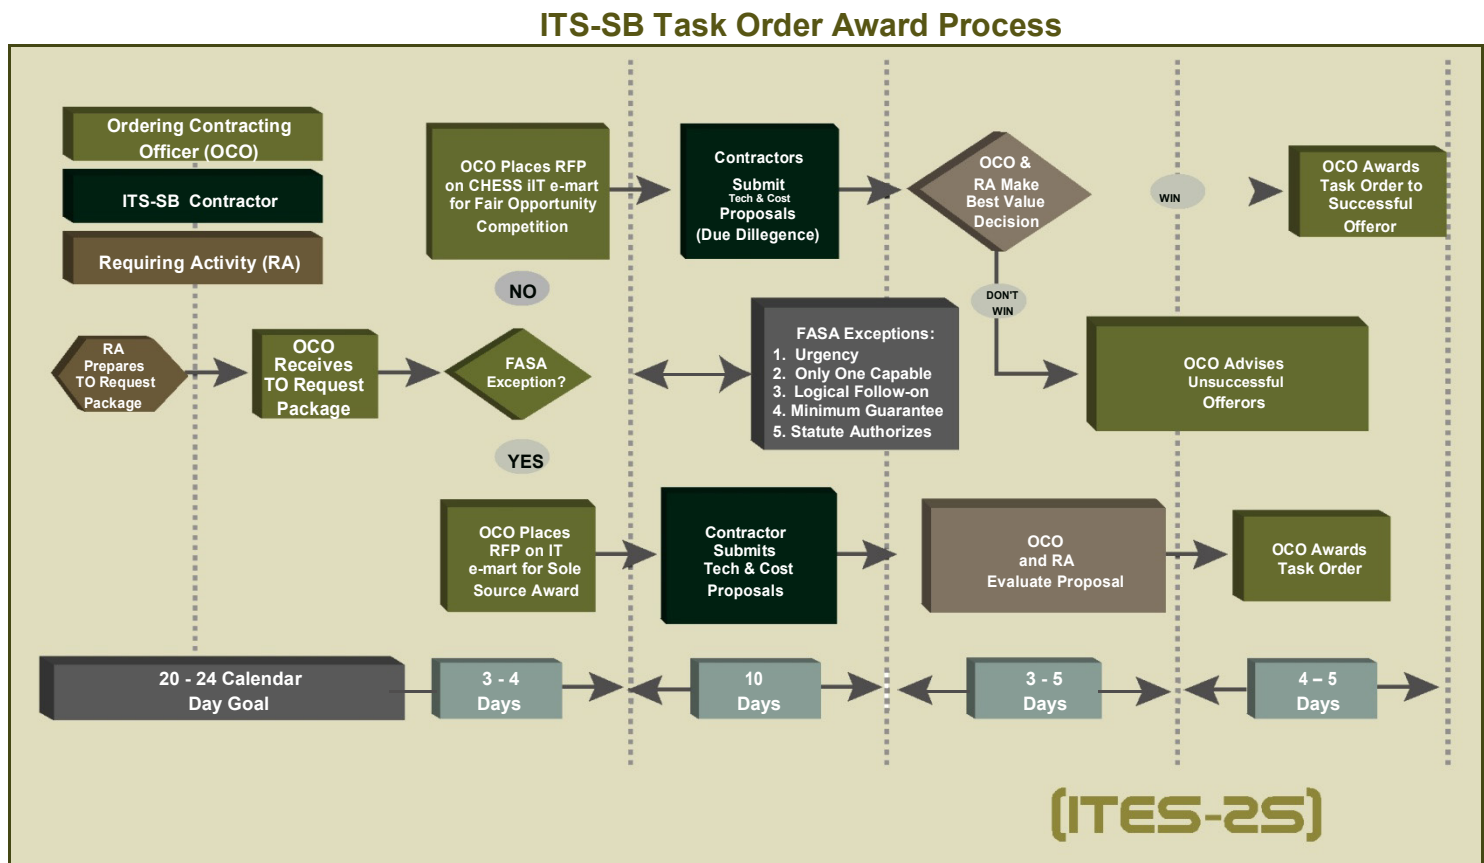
ITS-SB Task Order Award Process

Ordering Contracting Officer (OCO)

ITS-SB Contractor

Requiring Activity (RA)

OCO Places RFP on CHESS iIT e-mart for Fair Opportunity Competition

Contractors Submit Tech & Cost Proposals (Due Dillegence)

OCO & RA Make Best Value Decision

WIN

OCO Awards Task Order to Successful Offeror

NO

DON'T WIN

RA Prepares TO Request Package

OCO Receives TO Request Package

FASA Exception?

FASA Exceptions:
1. Urgency
2. Only One Capable
3. Logical Follow-on
4. Minimum Guarantee
5. Statute Authorizes

OCO Advises Unsuccessful Offerors

YES

OCO Places RFP on IT e-mart for Sole Source Award

Contractor Submits Tech & Cost Proposals

OCO and RA Evaluate Proposal

OCO Awards Task Order

20 - 24 Calendar Day Goal

3 - 4 Days

10 Days

3 - 5 Days

4 – 5 Days

(ITES-2S)